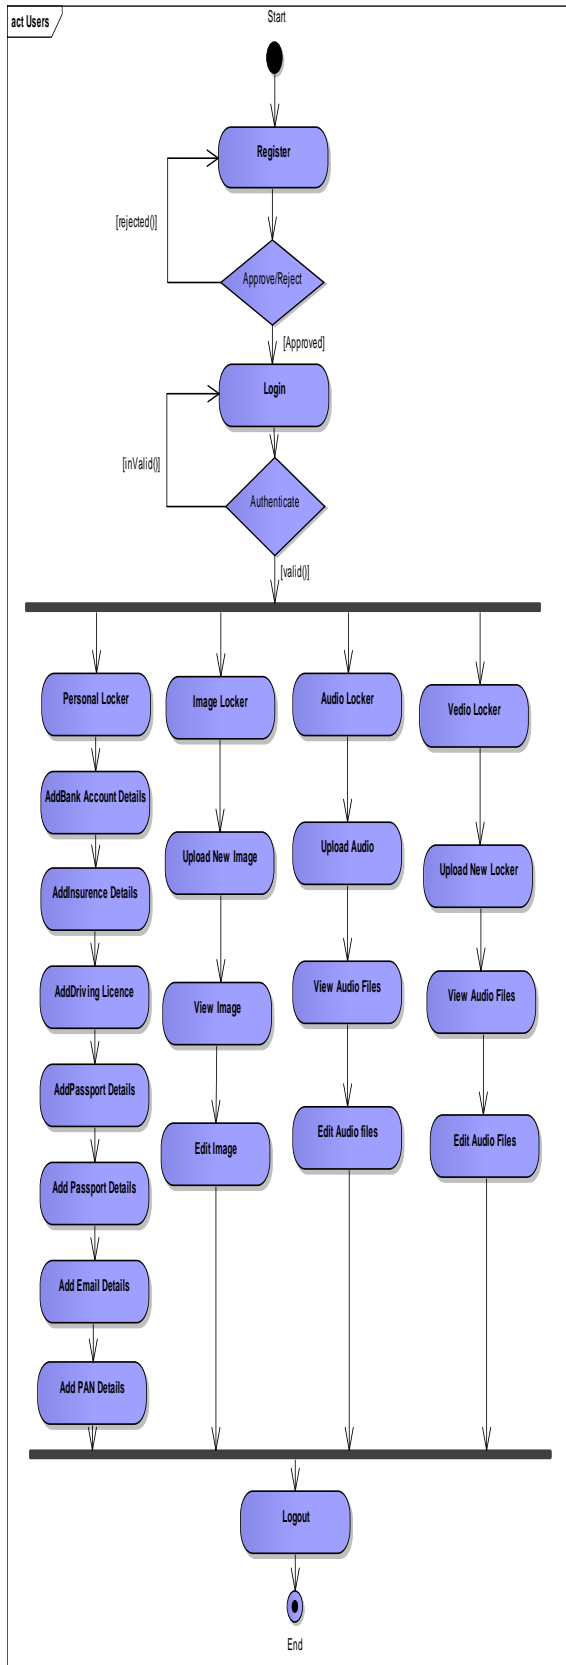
act Users

Start

Register

[rejected()]

Approve/Reject

[Approved]

Login

[inValid()]

Authenticate

[valid()]

Personal Locker

AddBank Account Details

AddInsurence Details

AddDriving Licence

AddPassport Details

Add Passport Details

Add Email Details

Add PAN Details

Image Locker

Upload New Image

View Image

Edit Image

Audio Locker

Upload Audio

View Audio Files

Edit Audio files

Vedio Locker

Upload New Locker

View Audio Files

Edit Audio Files

Logout

End